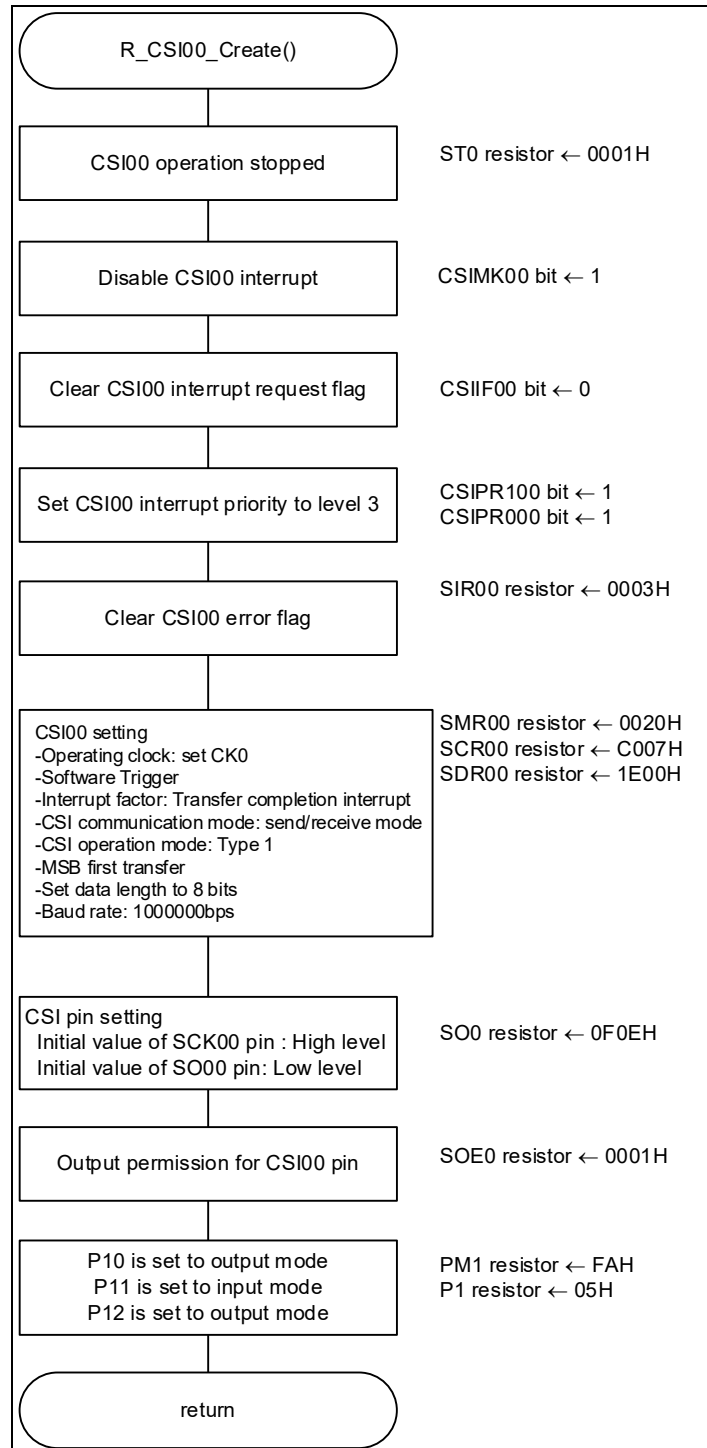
R_CSI00_Create()

CSI00 operation stopped

ST0 resistor ← 0001H

Disable CSI00 interrupt

CSIMK00 bit ← 1

Clear CSI00 interrupt request flag

CSIIF00 bit ← 0

Set CSI00 interrupt priority to level 3

CSIPR100 bit ← 1
CSIPR000 bit ← 1

Clear CSI00 error flag

SIR00 resistor ← 0003H

CSI00 setting
-Operating clock: set CK0
-Software Trigger
-Interrupt factor: Transfer completion interrupt
-CSI communication mode: send/receive mode
-CSI operation mode: Type 1
-MSB first transfer
-Set data length to 8 bits
-Baud rate: 1000000bps

SMR00 resistor ← 0020H
SCR00 resistor ← C007H
SDR00 resistor ← 1E00H

CSI pin setting
Initial value of SCK00 pin : High level
Initial value of SO00 pin: Low level

SO0 resistor ← 0F0EH

Output permission for CSI00 pin

SOE0 resistor ← 0001H

P10 is set to output mode
P11 is set to input mode
P12 is set to output mode

PM1 resistor ← FAH
P1 resistor ← 05H

return